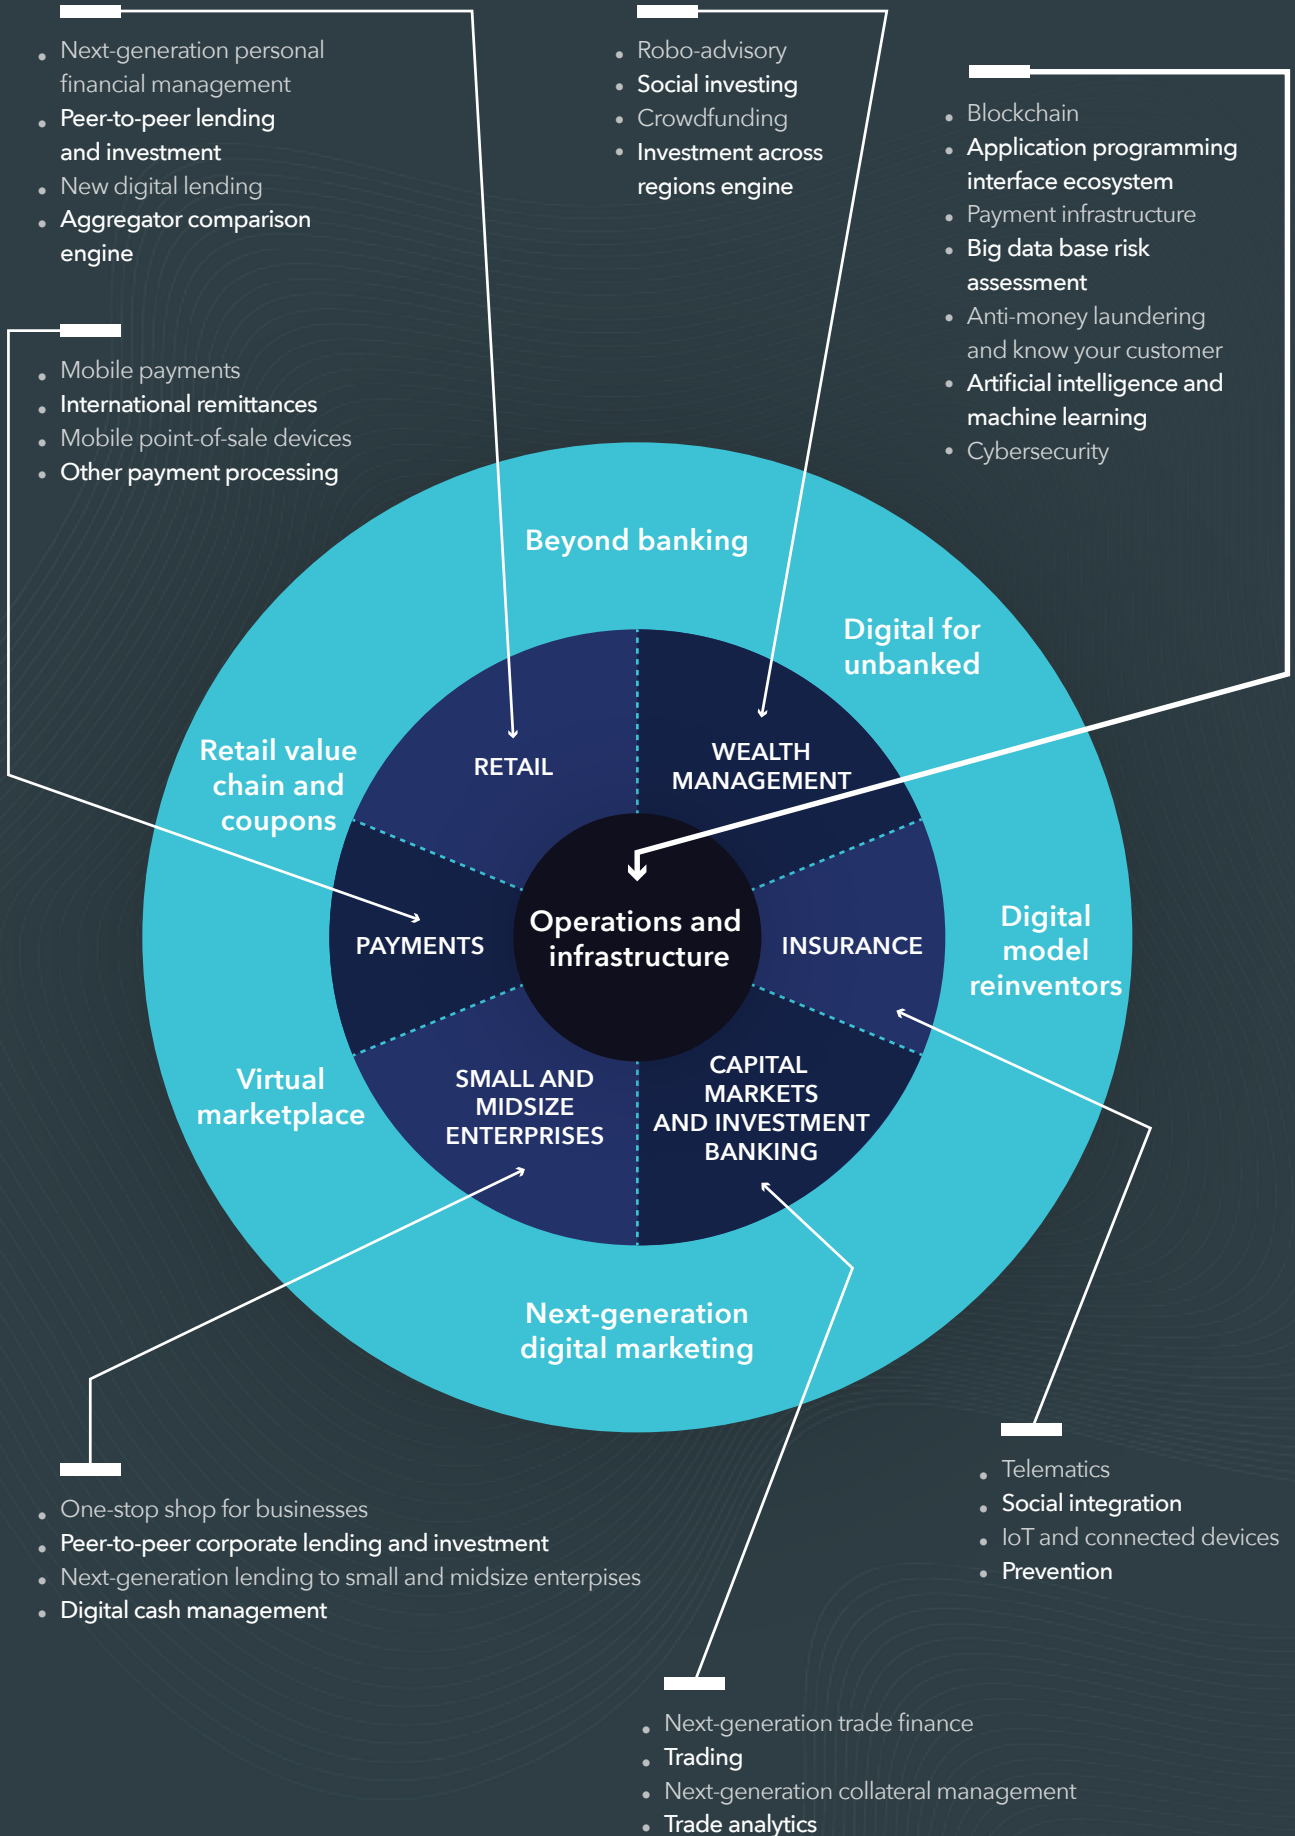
- Next-generation personal financial management
- Peer-to-peer lending and investment
- New digital lending
- Aggregator comparison engine

- Robo-advisory
- Social investing
- Crowdfunding
- Investment across regions engine

- Blockchain
- Application programming interface ecosystem
- Payment infrastructure
- Big data base risk assessment
- Anti-money laundering and know your customer
- Artificial intelligence and machine learning
- Cybersecurity

- Mobile payments
- International remittances
- Mobile point-of-sale devices
- Other payment processing

Beyond banking

Digital for unbanked

Retail value chain and coupons

RETAIL

WEALTH MANAGEMENT

PAYMENTS

Operations and infrastructure

INSURANCE

Digital model reinventors

Virtual marketplace

SMALL AND MIDSIZE ENTERPRISES

CAPITAL MARKETS AND INVESTMENT BANKING

Next-generation digital marketing

- Telematics
- Social integration
- IoT and connected devices
- Prevention

- One-stop shop for businesses
- Peer-to-peer corporate lending and investment
- Next-generation lending to small and midsize enterprises
- Digital cash management

- Next-generation trade finance
- Trading
- Next-generation collateral management
- Trade analytics